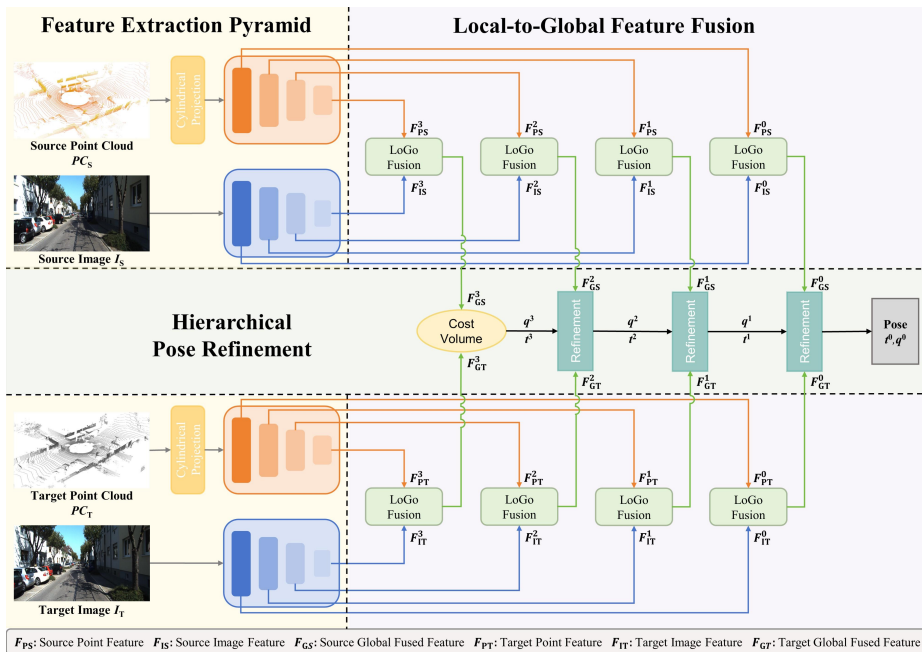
Feature Extraction Pyramid

Local-to-Global Feature Fusion

Cylindrical Projection

Source Point Cloud
$PC_S$

Source Image $I_S$

$F_{PS}^3$ $F_{PS}^2$ $F_{PS}^1$ $F_{PS}^0$

LoGo Fusion LoGo Fusion LoGo Fusion LoGo Fusion

$F_{IS}^3$ $F_{IS}^2$ $F_{IS}^1$ $F_{IS}^0$

Hierarchical Pose Refinement

$F_{GS}^3$ $F_{GS}^2$ $F_{GS}^1$ $F_{GS}^0$

Cost Volume

$q^3$ $t^3$

Refinement

$q^2$ $t^2$

Refinement

$q^1$ $t^1$

Refinement

Pose $t^0, q^0$

$F_{GT}^3$ $F_{GT}^2$ $F_{GT}^1$ $F_{GT}^0$

Cylindrical Projection

Target Point Cloud
$PC_T$

Target Image $I_T$

$F_{PT}^3$ $F_{PT}^2$ $F_{PT}^1$ $F_{PT}^0$

LoGo Fusion LoGo Fusion LoGo Fusion LoGo Fusion

$F_{IT}^3$ $F_{IT}^2$ $F_{IT}^1$ $F_{IT}^0$

$F_{PS}$: Source Point Feature $F_{IS}$: Source Image Feature $F_{GS}$: Source Global Fused Feature $F_{PT}$: Target Point Feature $F_{IT}$: Target Image Feature $F_{GT}$: Target Global Fused Feature